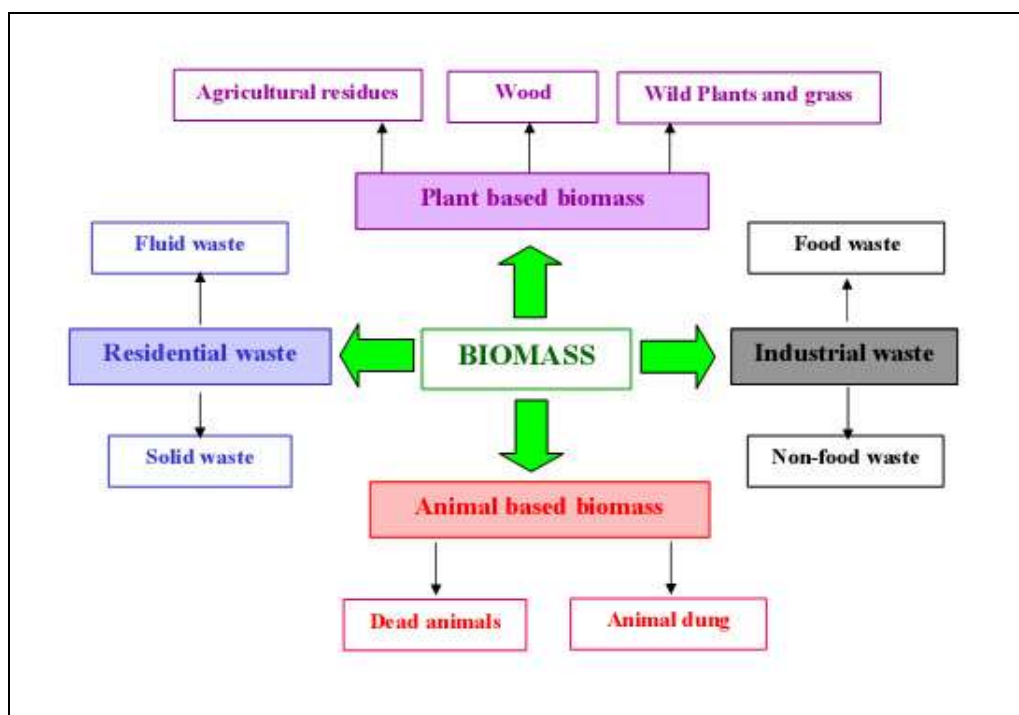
Agricultural residues
Wood
Wild Plants and grass
Plant based biomass
Fluid waste
Residential waste
Solid waste
BIOMASS
Food waste
Industrial waste
Non-food waste
Animal based biomass
Dead animals
Animal dung